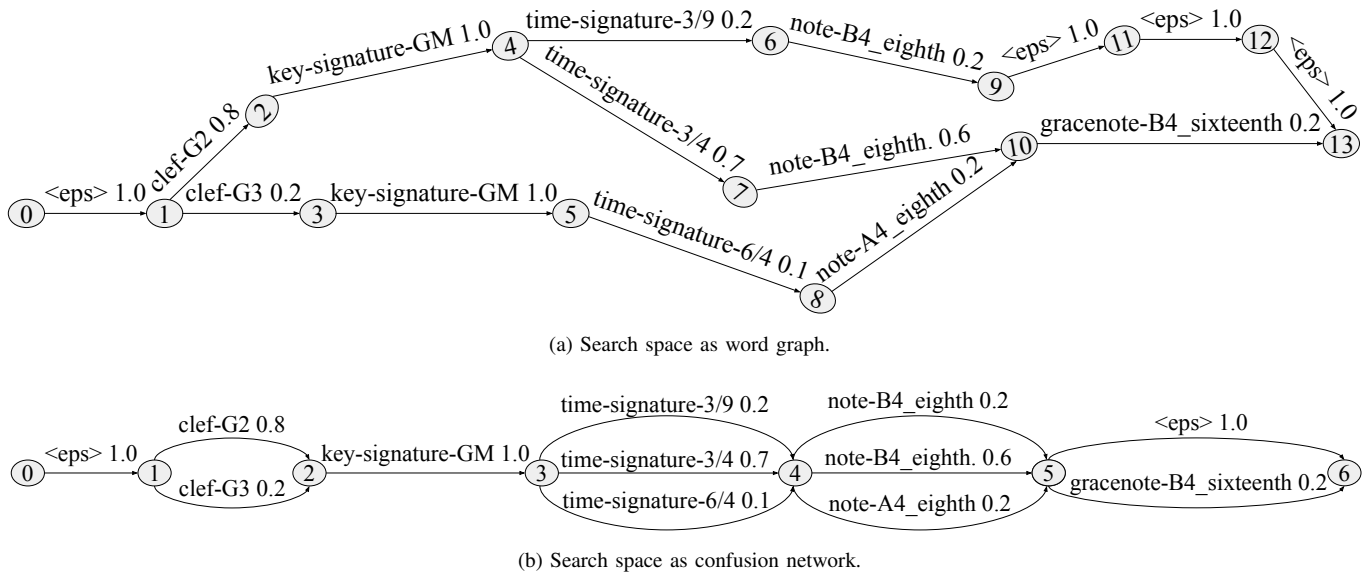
0 <eps> 1.0 1 clef-G2 0.8 2 key-signature-GM 1.0 4 time-signature-3/9 0.2 6 note-B4_eighth 0.2 9 <eps> 1.0 11 <eps> 1.0 12 <eps> 1.0 13

time-signature-3/4 0.7 7 note-B4_eighth. 0.6 10 gracenote-B4_sixteenth 0.2

1 clef-G3 0.2 3 key-signature-GM 1.0 5 time-signature-6/4 0.1 8 note-A4_eighth 0.2

(a) Search space as word graph.

0 <eps> 1.0 1 clef-G2 0.8 clef-G3 0.2 2 key-signature-GM 1.0 3 time-signature-3/9 0.2 time-signature-3/4 0.7 time-signature-6/4 0.1 4 note-B4_eighth 0.2 note-B4_eighth. 0.6 note-A4_eighth 0.2 5 <eps> 1.0 gracenote-B4_sixteenth 0.2 6

(b) Search space as confusion network.